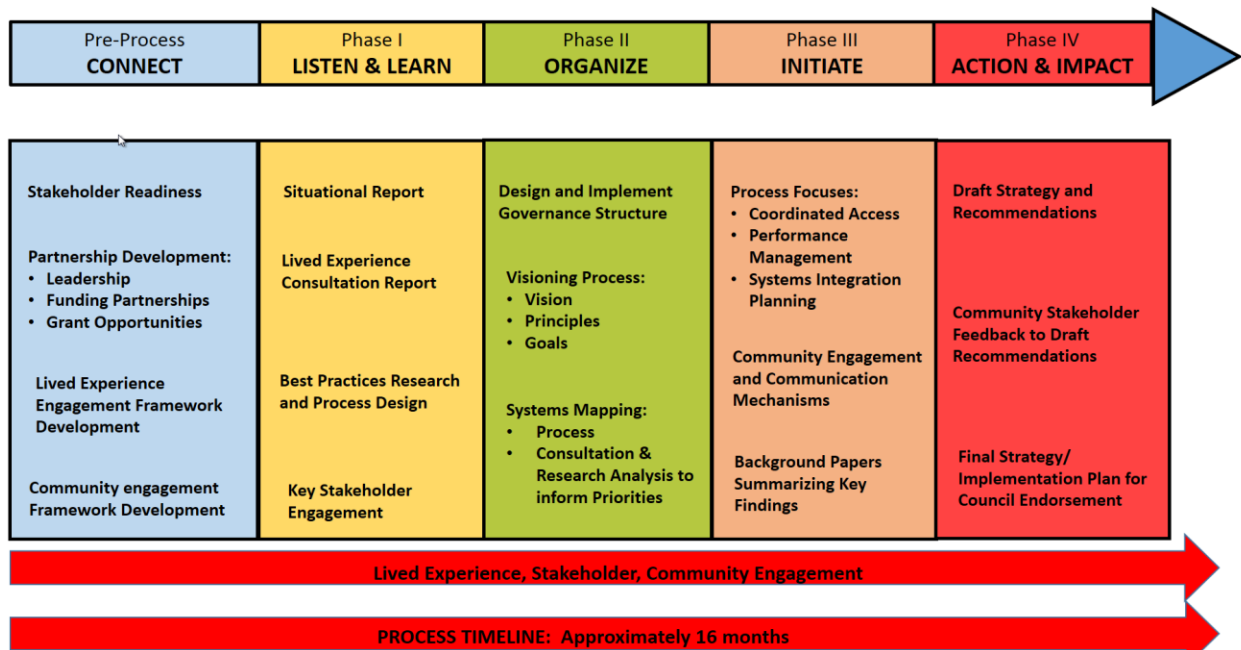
Pre-Process
CONNECT

Phase I
LISTEN & LEARN

Phase II
ORGANIZE

Phase III
INITIATE

Phase IV
ACTION & IMPACT

Stakeholder Readiness

Partnership Development:
• Leadership
• Funding Partnerships
• Grant Opportunities

Lived Experience Engagement Framework Development

Community engagement Framework Development

Situational Report

Lived Experience Consultation Report

Best Practices Research and Process Design

Key Stakeholder Engagement

Design and Implement Governance Structure

Visioning Process:
• Vision
• Principles
• Goals

Systems Mapping:
• Process
• Consultation & Research Analysis to inform Priorities

Process Focuses:
• Coordinated Access
• Performance Management
• Systems Integration Planning

Community Engagement and Communication Mechanisms

Background Papers Summarizing Key Findings

Draft Strategy and Recommendations

Community Stakeholder Feedback to Draft Recommendations

Final Strategy/ Implementation Plan for Council Endorsement

Lived Experience, Stakeholder, Community Engagement

PROCESS TIMELINE: Approximately 16 months